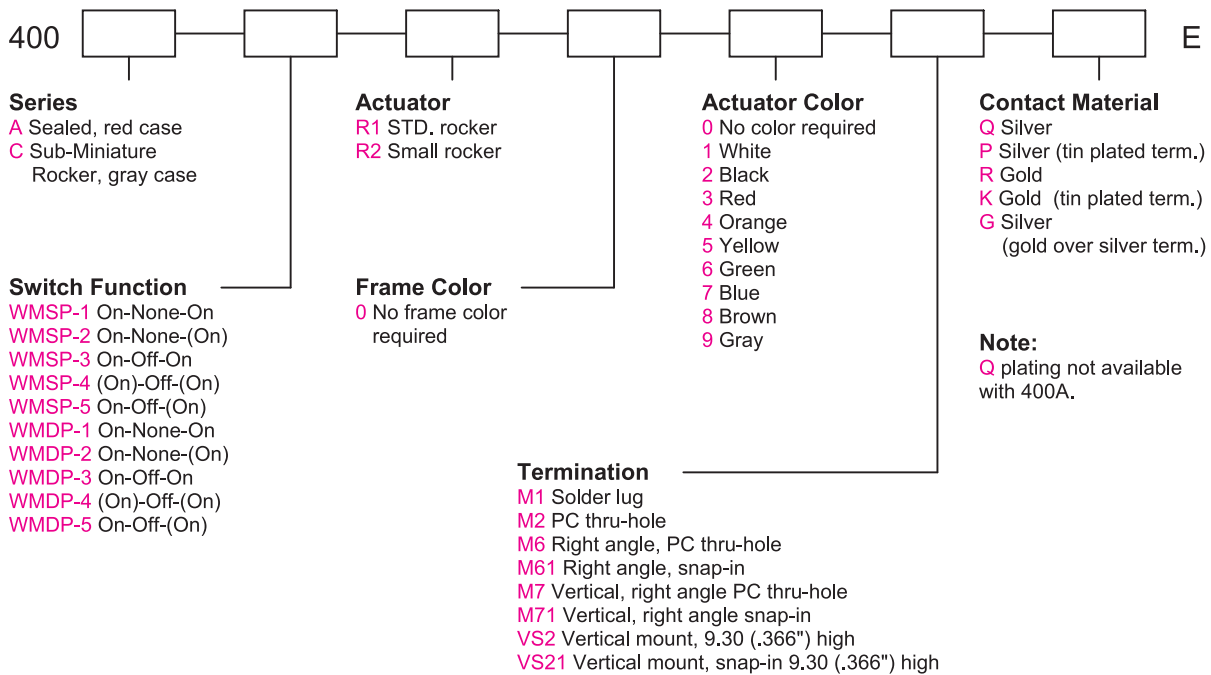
400 E

**Series**
A Sealed, red case
C Sub-Miniature Rocker, gray case

**Actuator**
R1 STD. rocker
R2 Small rocker

**Actuator Color**
0 No color required
1 White
2 Black
3 Red
4 Orange
5 Yellow
6 Green
7 Blue
8 Brown
9 Gray

**Contact Material**
Q Silver
P Silver (tin plated term.)
R Gold
K Gold (tin plated term.)
G Silver (gold over silver term.)

**Switch Function**
WMSP-1 On-None-On
WMSP-2 On-None-(On)
WMSP-3 On-Off-On
WMSP-4 (On)-Off-(On)
WMSP-5 On-Off-(On)
WMDP-1 On-None-On
WMDP-2 On-None-(On)
WMDP-3 On-Off-On
WMDP-4 (On)-Off-(On)
WMDP-5 On-Off-(On)

**Frame Color**
0 No frame color required

**Note:**
Q plating not available with 400A.

**Termination**
M1 Solder lug
M2 PC thru-hole
M6 Right angle, PC thru-hole
M61 Right angle, snap-in
M7 Vertical, right angle PC thru-hole
M71 Vertical, right angle snap-in
VS2 Vertical mount, 9.30 (.366") high
VS21 Vertical mount, snap-in 9.30 (.366") high